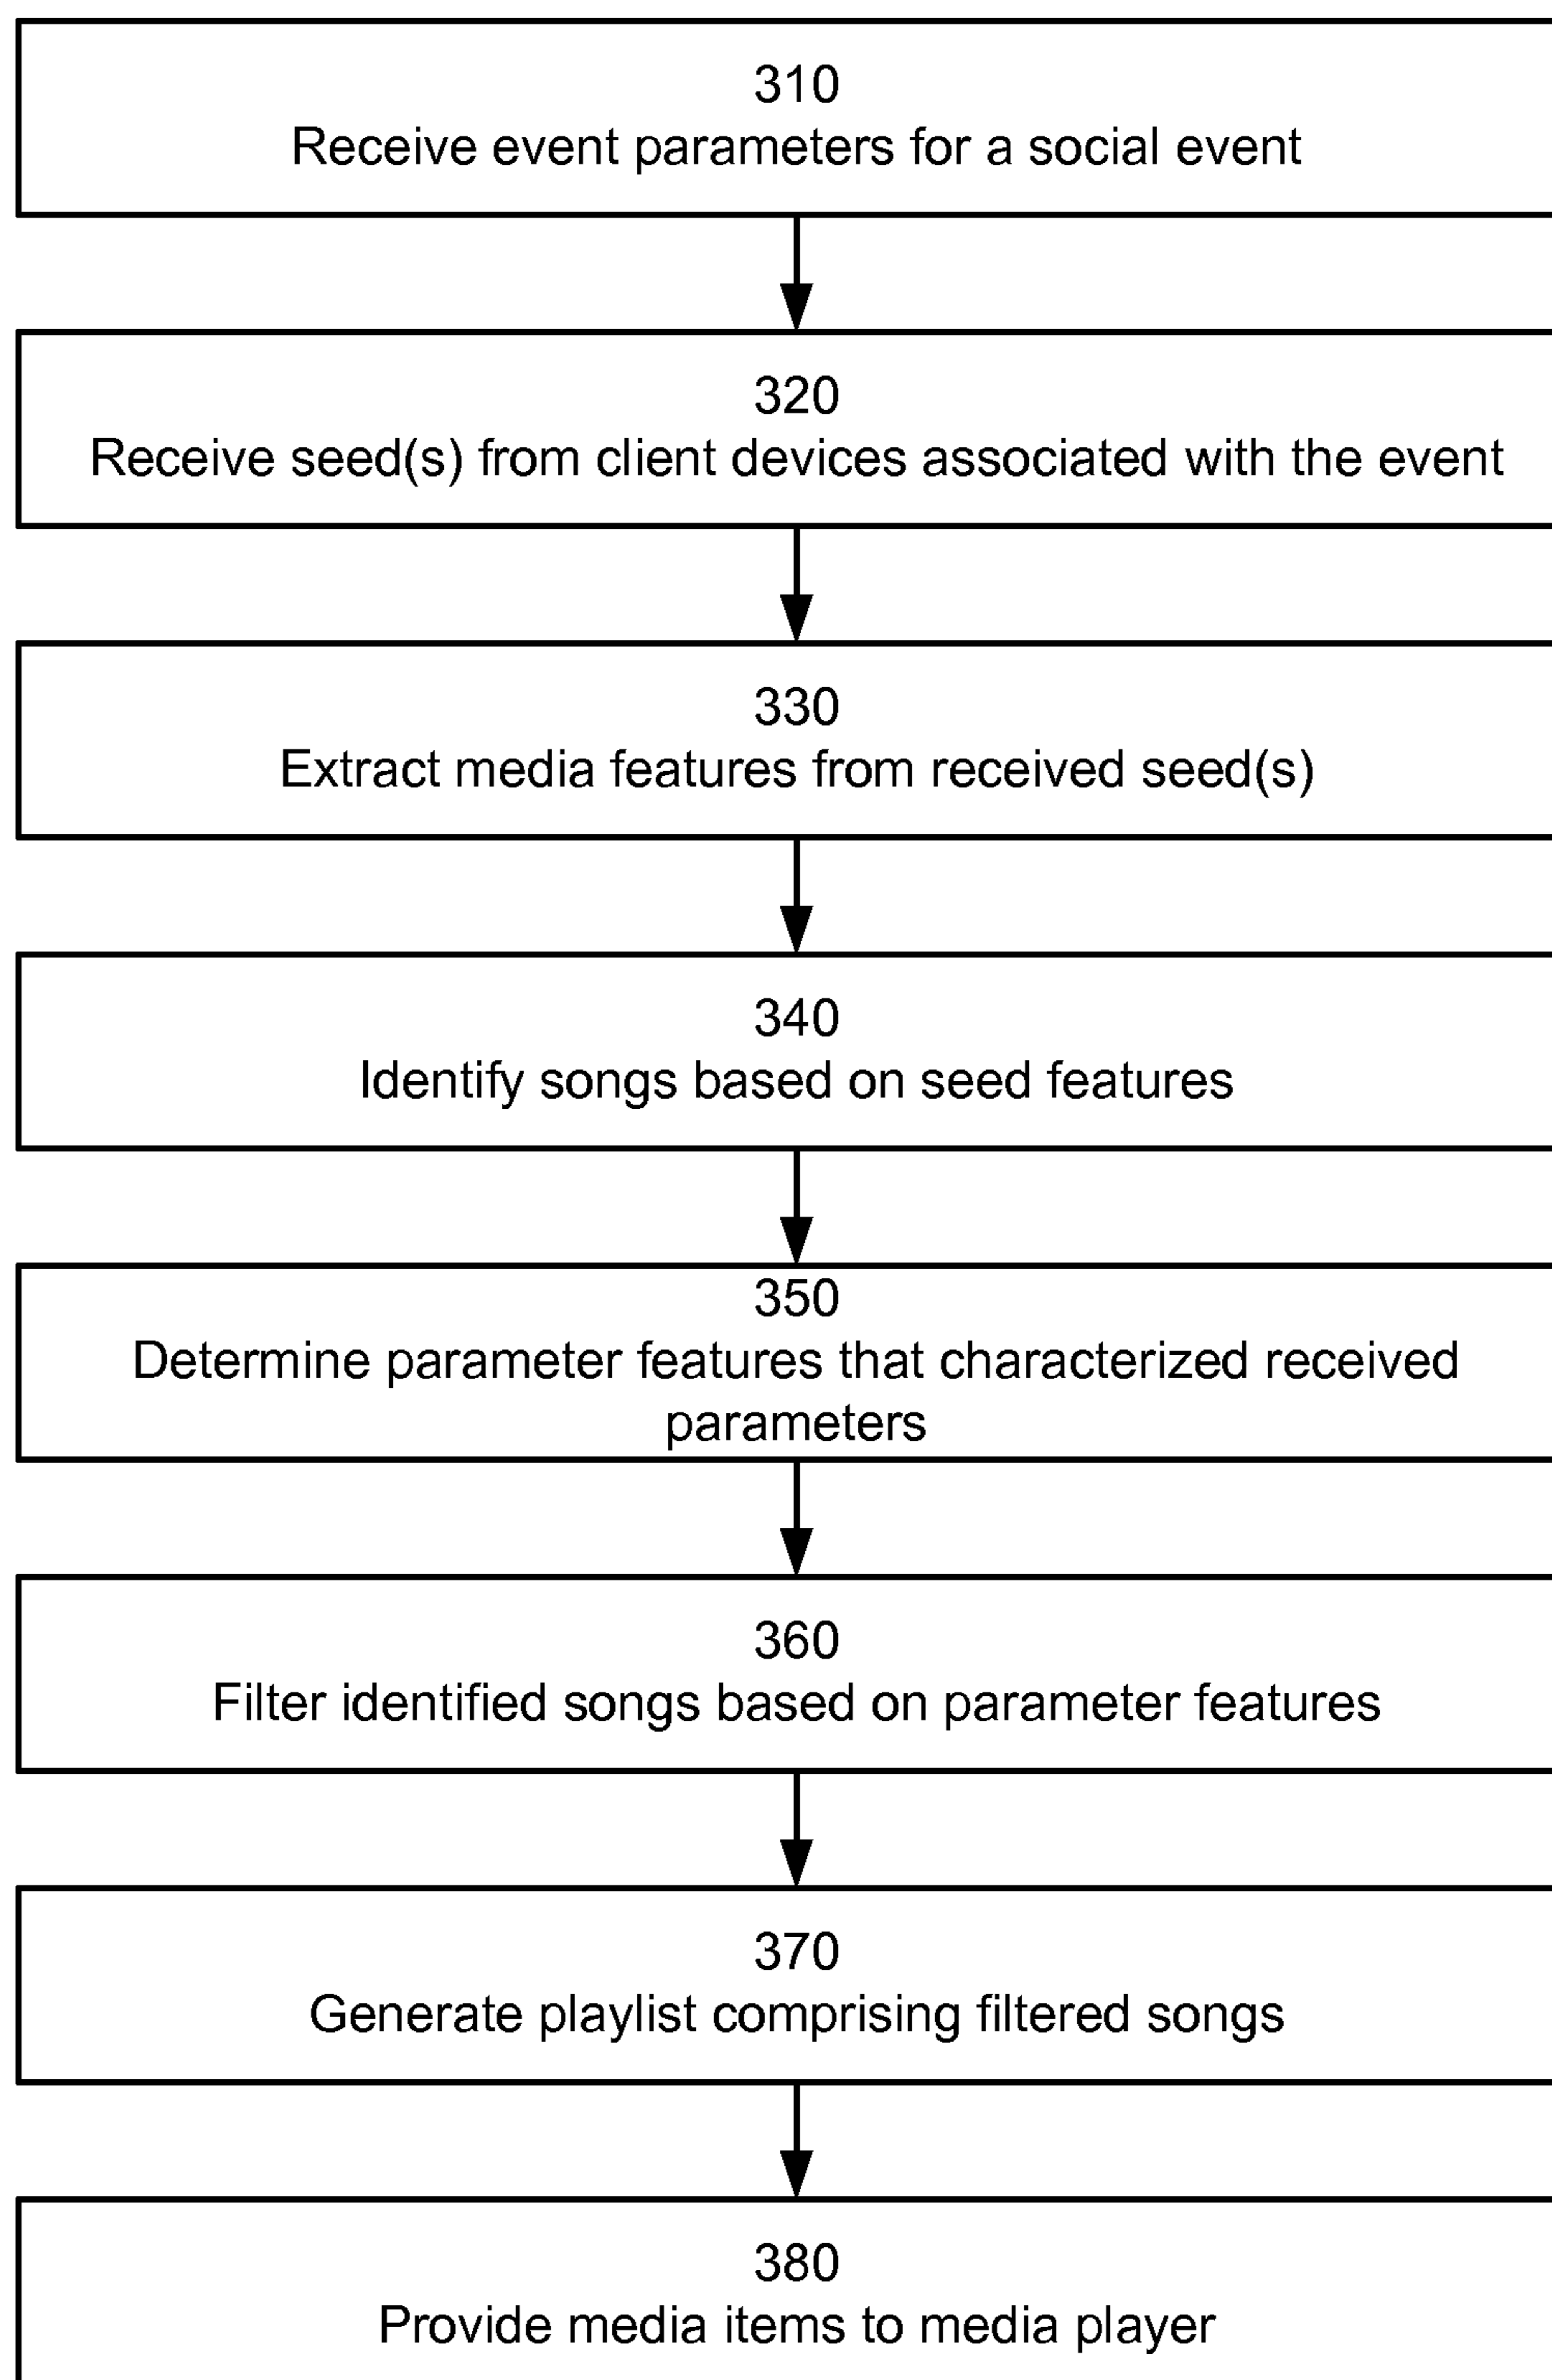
310
Receive event parameters for a social event

320
Receive seed(s) from client devices associated with the event

330
Extract media features from received seed(s)

340
Identify songs based on seed features

350
Determine parameter features that characterized received parameters

360
Filter identified songs based on parameter features

370
Generate playlist comprising filtered songs

380
Provide media items to media player